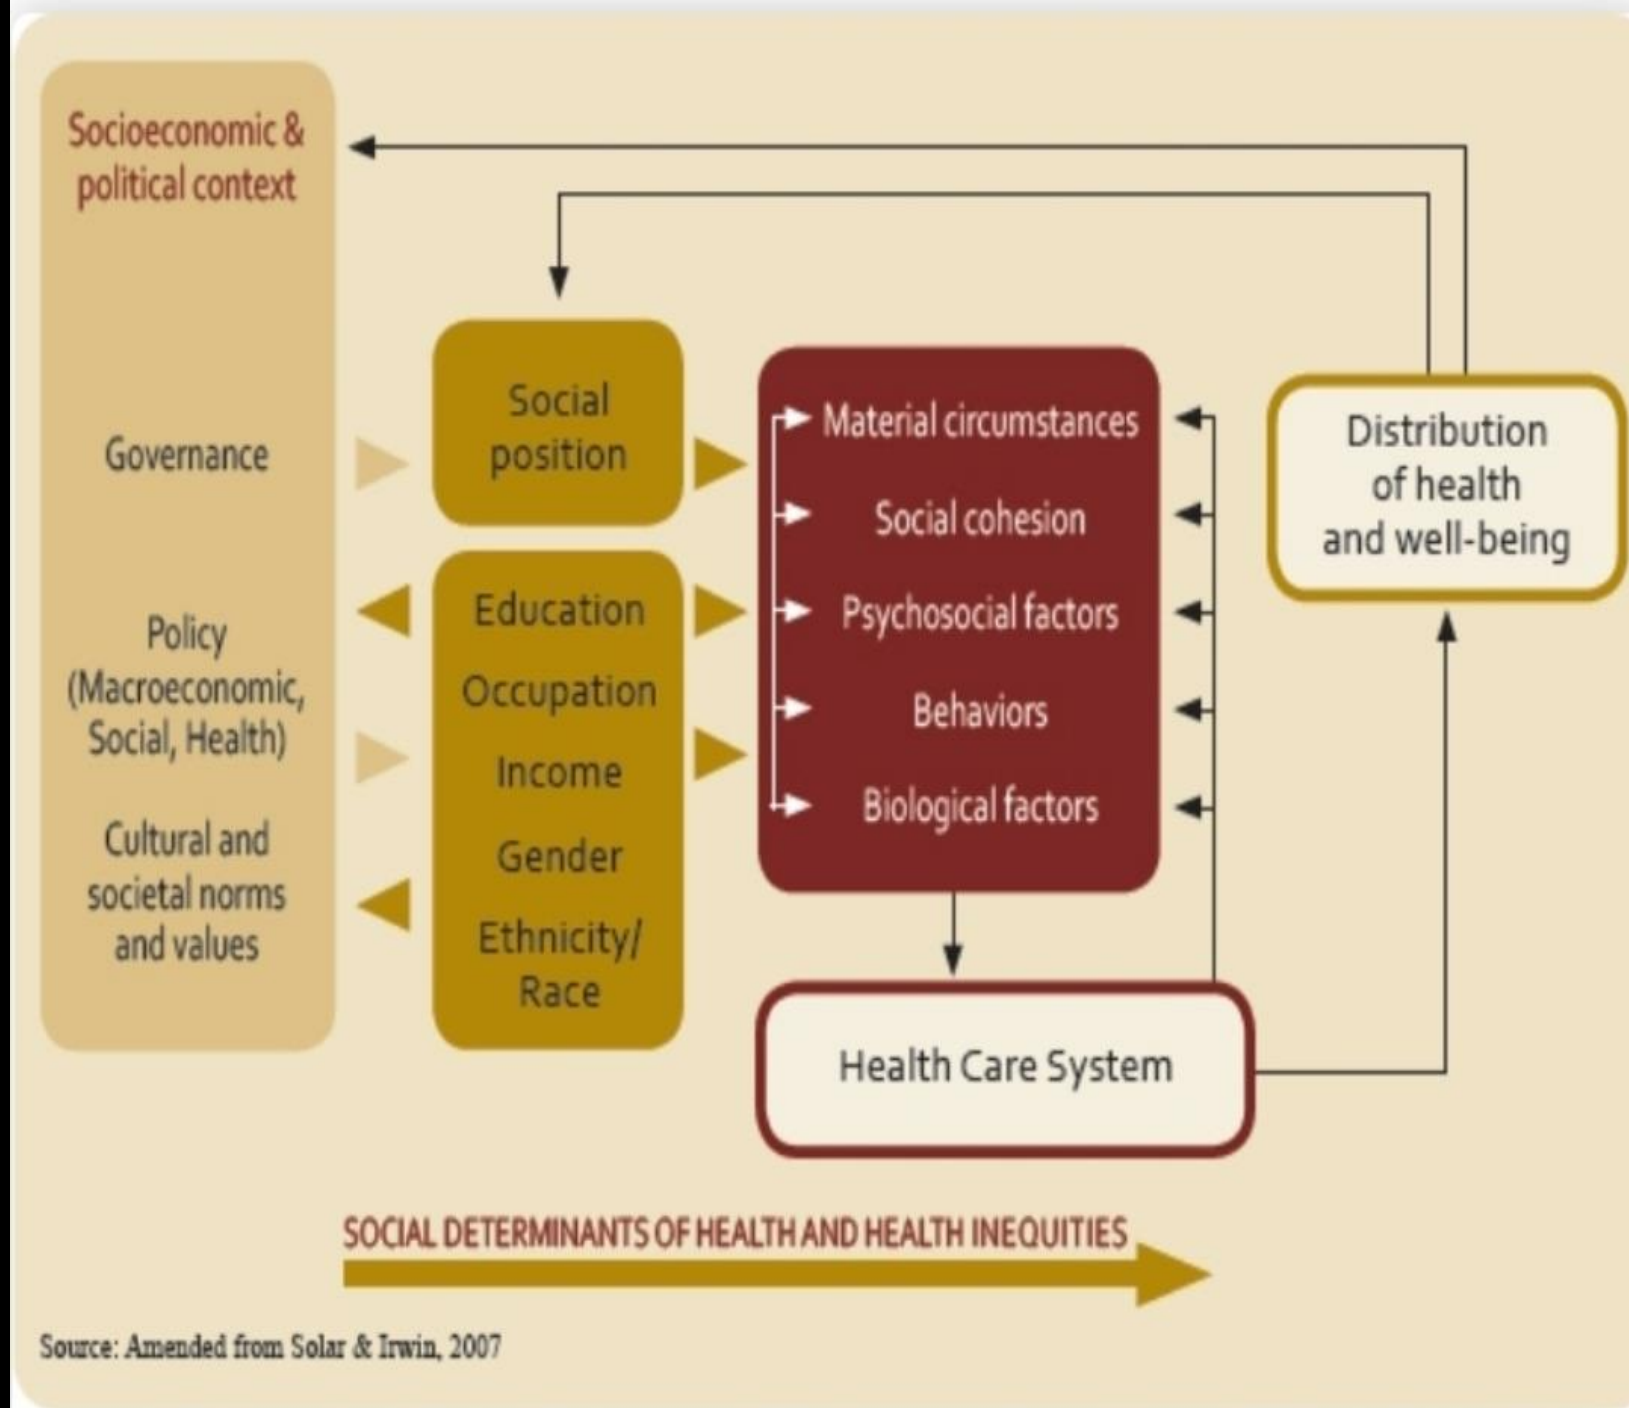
Socioeconomic & political context

Governance

Policy (Macroeconomic, Social, Health)

Cultural and societal norms and values

Social position

Education

Occupation

Income

Gender

Ethnicity/ Race

Material circumstances

Social cohesion

Psychosocial factors

Behaviors

Biological factors

Distribution of health and well-being

Health Care System

SOCIAL DETERMINANTS OF HEALTH AND HEALTH INEQUITIES

Source: Amended from Solar & Irwin, 2007